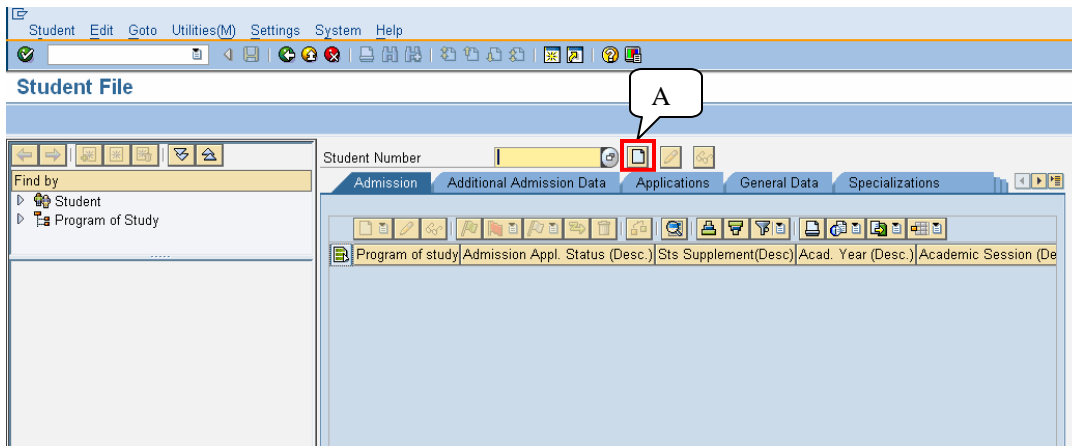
Student Edit Goto Utilities(M) Settings System Help

Student File

A

Find by
Student
Program of Study

Student Number

Admission | Additional Admission Data | Applications | General Data | Specializations

| Program of study | Admission Appl. Status (Desc.) | Sts Supplement(Desc) | Acad. Year (Desc.) | Academic Session (De |
|---|---|---|---|---|